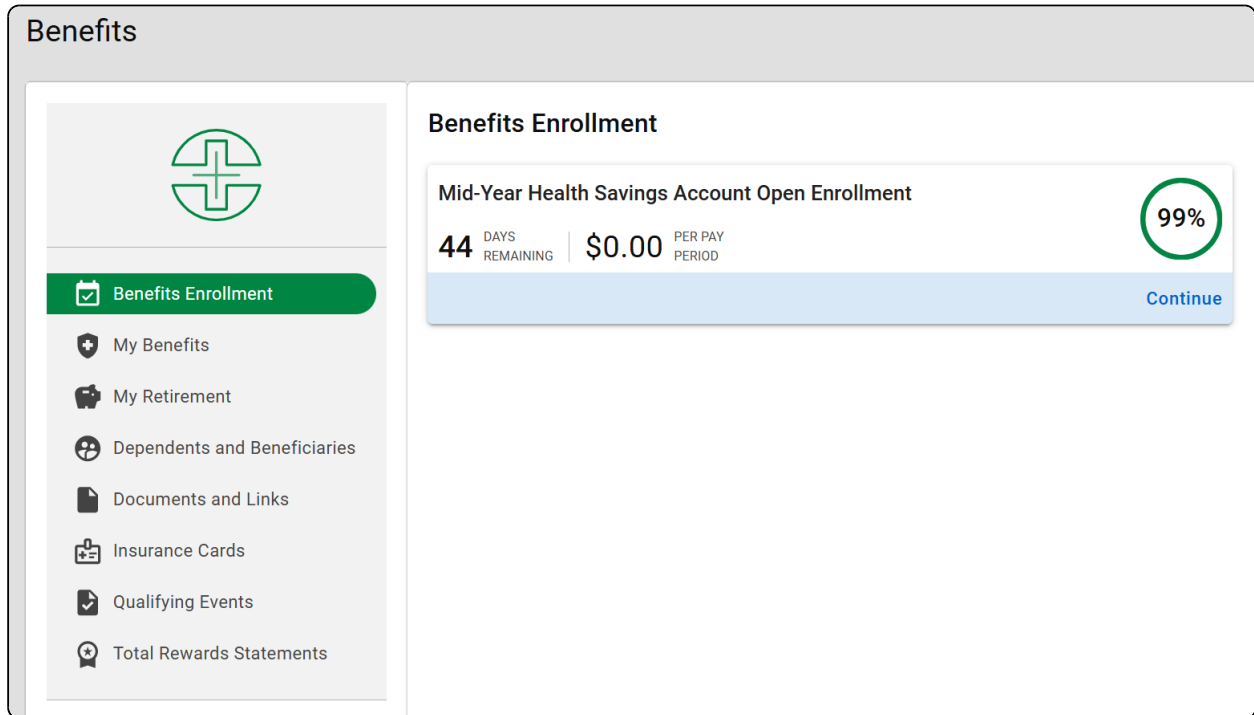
Benefits

Benefits Enrollment
My Benefits
My Retirement
Dependents and Beneficiaries
Documents and Links
Insurance Cards
Qualifying Events
Total Rewards Statements

Benefits Enrollment

Mid-Year Health Savings Account Open Enrollment

44 DAYS REMAINING

$0.00 PER PAY PERIOD

99%

Continue